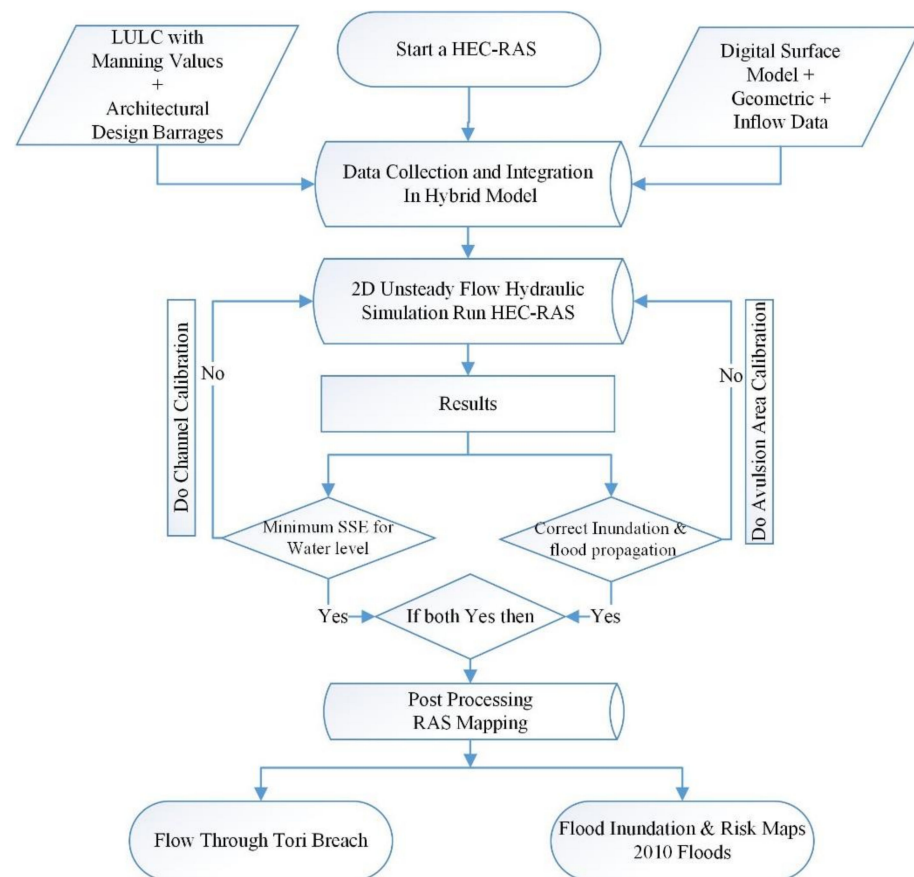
LULC with Manning Values + Architectural Design Barrages

Start a HEC-RAS

Digital Surface Model + Geometric + Inflow Data

Data Collection and Integration In Hybrid Model

2D Unsteady Flow Hydraulic Simulation Run HEC-RAS

Do Channel Calibration

No

Results

No

Do Avulsion Area Calibration

Minimum SSE for Water level

Correct Inundation & flood propagation

Yes

If both Yes then

Yes

Post Processing RAS Mapping

Flow Through Tori Breach

Flood Inundation & Risk Maps 2010 Floods